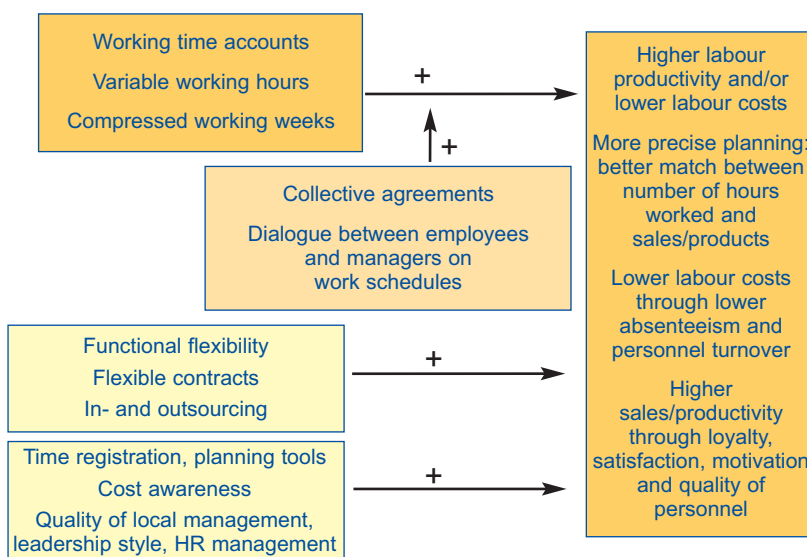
Working time accounts

Variable working hours

Compressed working weeks

+

+

Collective agreements

Dialogue between employees and managers on work schedules

Functional flexibility

Flexible contracts

In- and outsourcing

+

Time registration, planning tools

Cost awareness

Quality of local management, leadership style, HR management

+

Higher labour productivity and/or lower labour costs

More precise planning: better match between number of hours worked and sales/products

Lower labour costs through lower absenteeism and personnel turnover

Higher sales/productivity through loyalty, satisfaction, motivation and quality of personnel